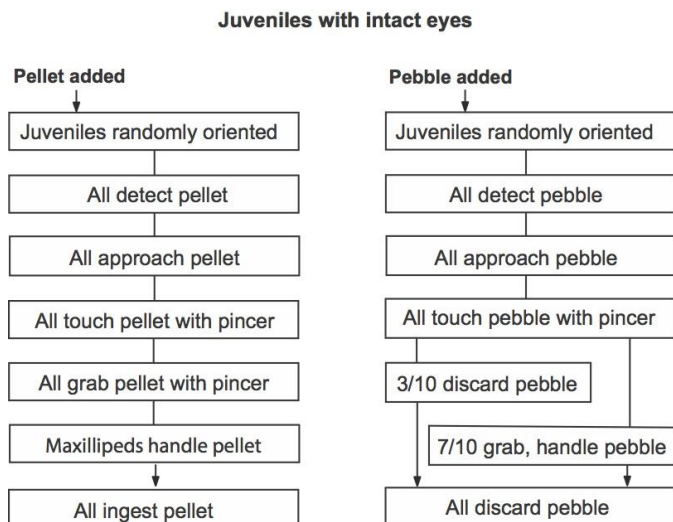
Juveniles with intact eyes

Pellet added

Juveniles randomly oriented

All detect pellet

All approach pellet

All touch pellet with pincer

All grab pellet with pincer

Maxillipeds handle pellet

All ingest pellet

Pebble added

Juveniles randomly oriented

All detect pebble

All approach pebble

All touch pebble with pincer

3/10 discard pebble

7/10 grab, handle pebble

All discard pebble